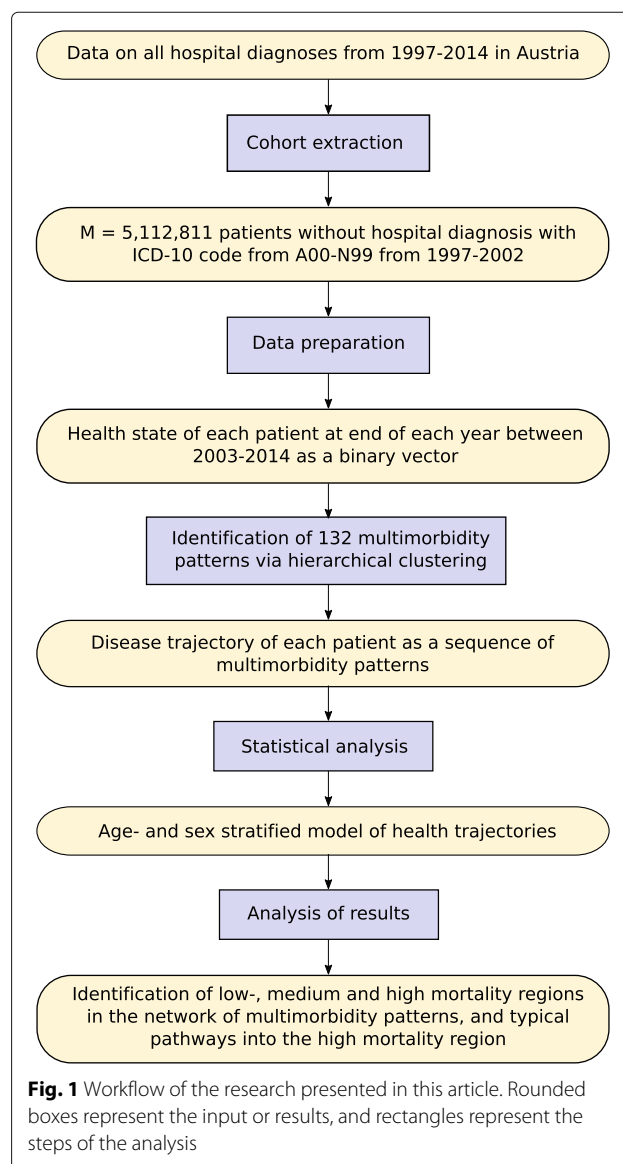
Data on all hospital diagnoses from 1997-2014 in Austria

Cohort extraction

M = 5,112,811 patients without hospital diagnosis with ICD-10 code from A00-N99 from 1997-2002

Data preparation

Health state of each patient at end of each year between 2003-2014 as a binary vector

Identification of 132 multimorbidity patterns via hierarchical clustering

Disease trajectory of each patient as a sequence of multimorbidity patterns

Statistical analysis

Age- and sex stratified model of health trajectories

Analysis of results

Identification of low-, medium and high mortality regions in the network of multimorbidity patterns, and typical pathways into the high mortality region

**Fig. 1** Workflow of the research presented in this article. Rounded boxes represent the input or results, and rectangles represent the steps of the analysis